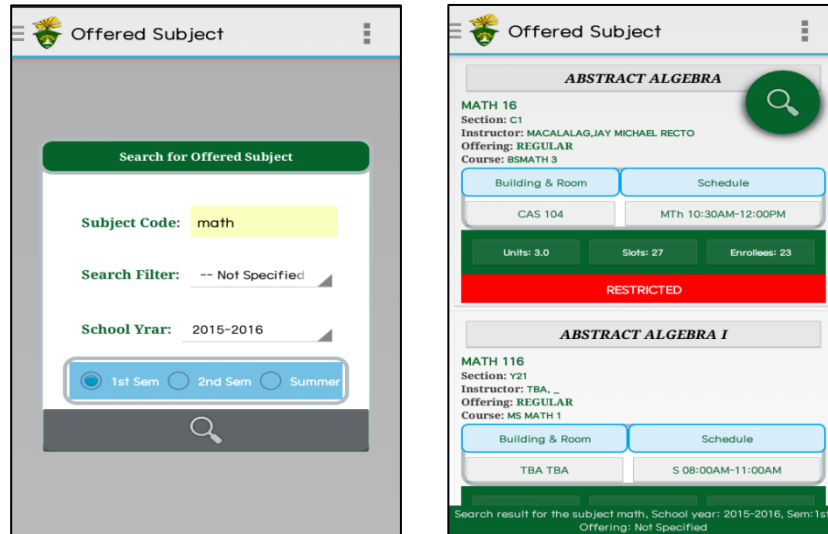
Offered Subject

Search for Offered Subject

Subject Code: math

Search Filter: -- Not Specified

School Yrar: 2015-2016

1st Sem 2nd Sem Summer

Offered Subject

ABSTRACT ALGEBRA

MATH 16
Section: C1
Instructor: MACALALAG,JAY MICHAEL RECTO
Offering: REGULAR
Course: BSMATH 3

| Building & Room | Schedule |
|---|---|
| CAS 104 | MTh 10:30AM-12:00PM |

Units: 3.0 Slots: 27 Enrollees: 23

RESTRICTED

ABSTRACT ALGEBRA I

MATH 116
Section: Y21
Instructor: TBA, _
Offering: REGULAR
Course: MS MATH 1

| Building & Room | Schedule |
|---|---|
| TBA TBA | S 08:00AM-11:00AM |

Search result for the subject math, School year: 2015-2016, Sem:1st Offering: Not Specified